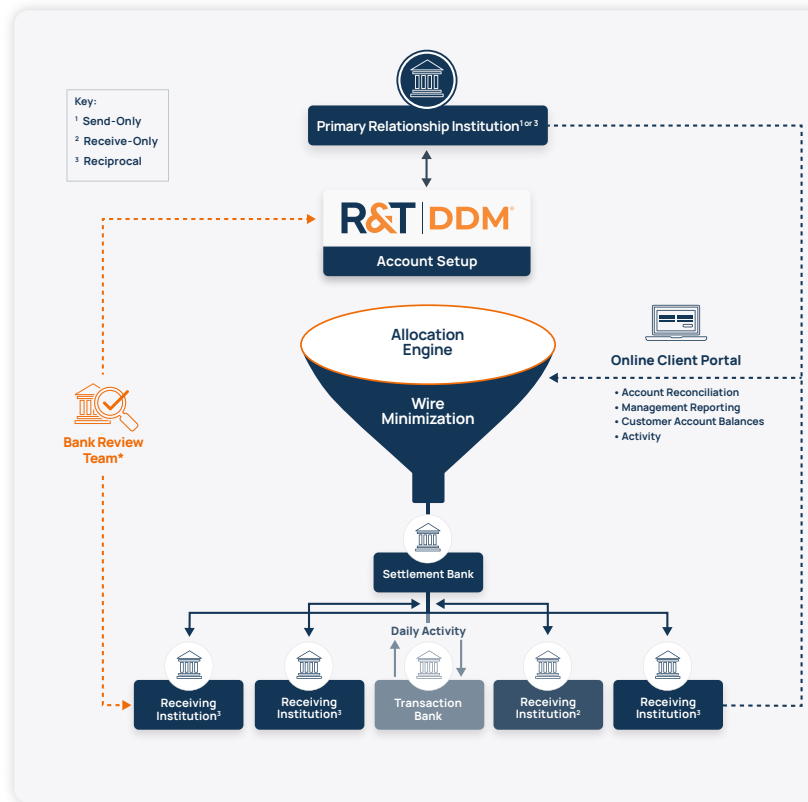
Key:
$^1$ Send-Only
$^2$ Receive-Only
$^3$ Reciprocal

Primary Relationship Institution$^{1 \text{ or } 3}$

R&T | DDM

Account Setup

Allocation Engine

Wire Minimization

Online Client Portal

• Account Reconciliation
• Management Reporting
• Customer Account Balances
• Activity

Bank Review Team*

Settlement Bank

Daily Activity

Receiving Institution$^3$

Receiving Institution$^3$

Transaction Bank

Receiving Institution$^2$

Receiving Institution$^3$